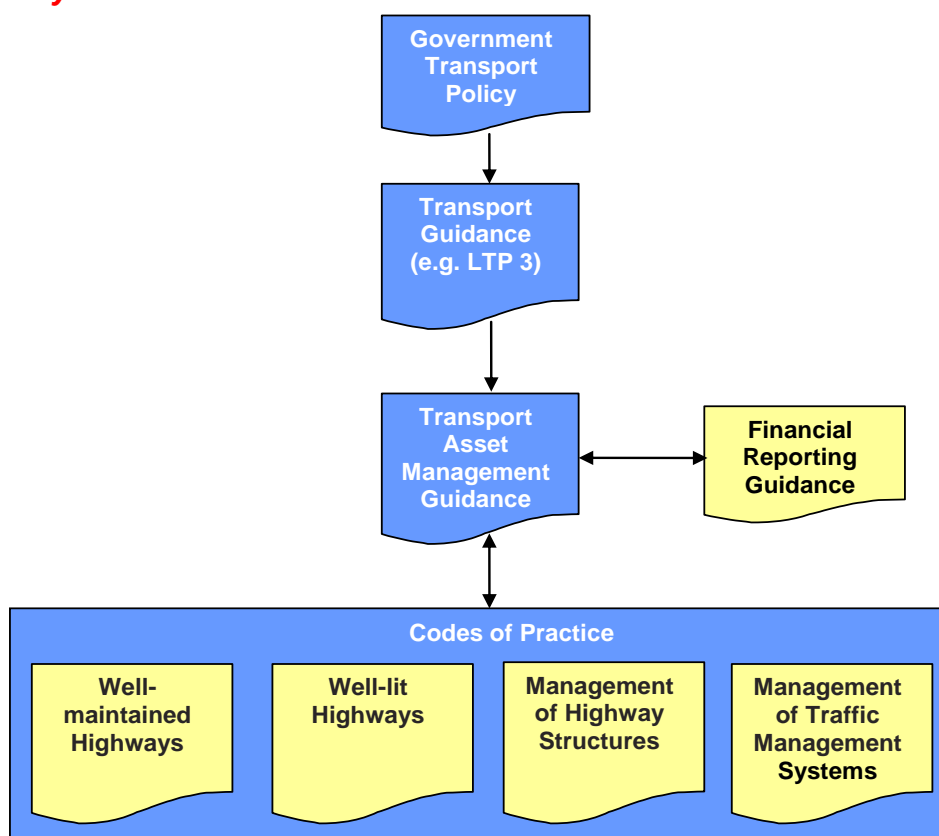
Government Transport Policy

Transport Guidance (e.g. LTP 3)

Transport Asset Management Guidance

Financial Reporting Guidance

Codes of Practice

Well-maintained Highways

Well-lit Highways

Management of Highway Structures

Management of Traffic Management Systems